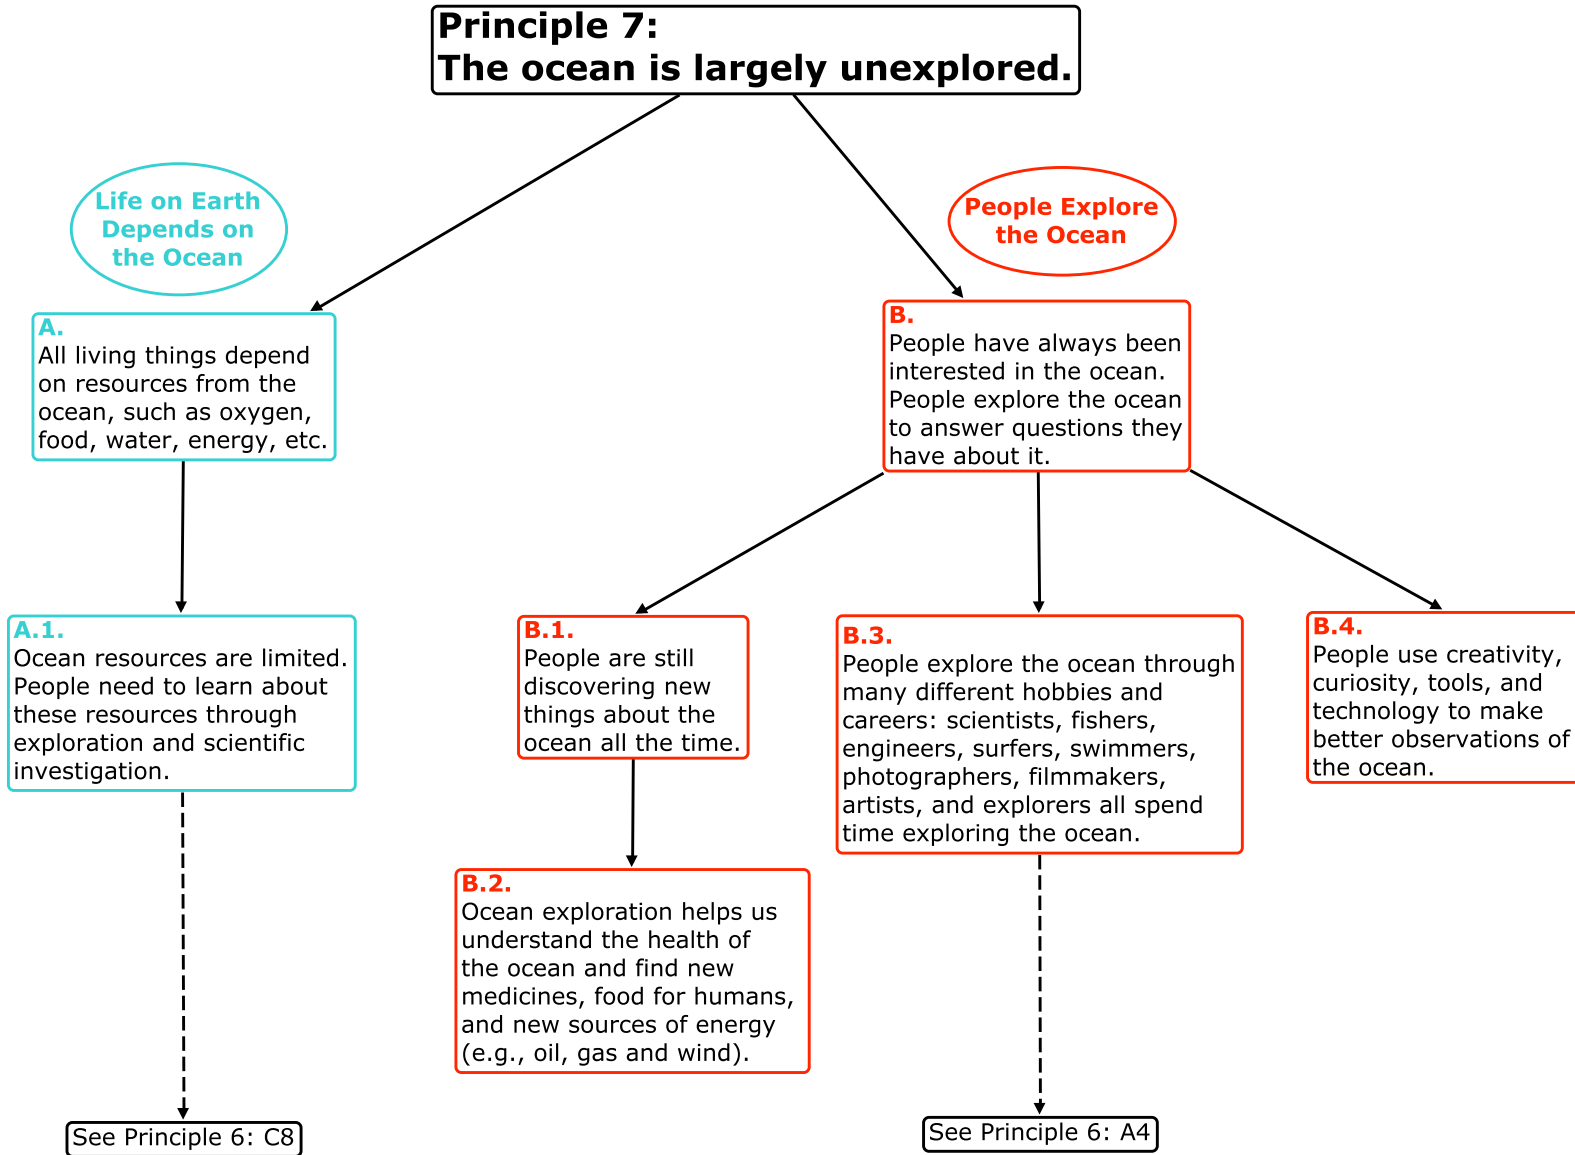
Principle 7:
The ocean is largely unexplored.

Life on Earth Depends on the Ocean

A.
All living things depend on resources from the ocean, such as oxygen, food, water, energy, etc.

A.1.
Ocean resources are limited. People need to learn about these resources through exploration and scientific investigation.

See Principle 6: C8

People Explore the Ocean

B.
People have always been interested in the ocean. People explore the ocean to answer questions they have about it.

B.1.
People are still discovering new things about the ocean all the time.

B.2.
Ocean exploration helps us understand the health of the ocean and find new medicines, food for humans, and new sources of energy (e.g., oil, gas and wind).

B.3.
People explore the ocean through many different hobbies and careers: scientists, fishers, engineers, surfers, swimmers, photographers, filmmakers, artists, and explorers all spend time exploring the ocean.

See Principle 6: A4

B.4.
People use creativity, curiosity, tools, and technology to make better observations of the ocean.